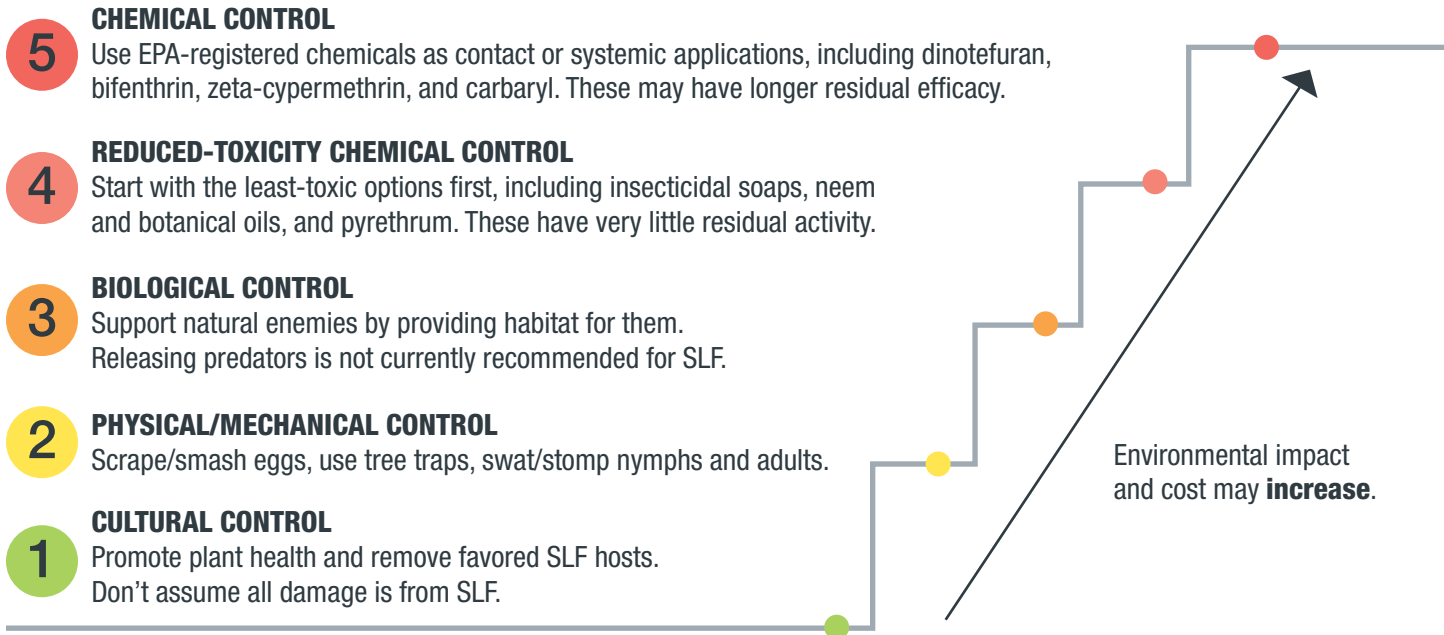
5
CHEMICAL CONTROL
Use EPA-registered chemicals as contact or systemic applications, including dinotefuran, bifenthrin, zeta-cypermethrin, and carbaryl. These may have longer residual efficacy.

4
REDUCED-TOXICITY CHEMICAL CONTROL
Start with the least-toxic options first, including insecticidal soaps, neem and botanical oils, and pyrethrum. These have very little residual activity.

3
BIOLOGICAL CONTROL
Support natural enemies by providing habitat for them. Releasing predators is not currently recommended for SLF.

2
PHYSICAL/MECHANICAL CONTROL
Scrape/smash eggs, use tree traps, swat/stomp nymphs and adults.

1
CULTURAL CONTROL
Promote plant health and remove favored SLF hosts. Don’t assume all damage is from SLF.

Environmental impact and cost may **increase**.